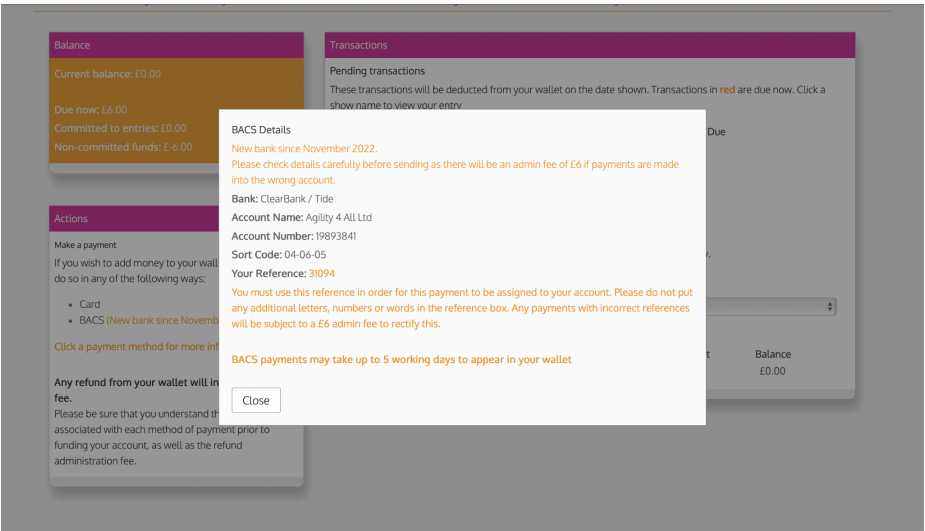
Balance

Current balance: £0.00

Due now: £6.00

Committed to entries: £0.00

Non-committed funds: £-6.00

Actions

Make a payment

If you wish to add money to your wall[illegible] do so in any of the following ways:

- Card
- BACS (New bank since Novemb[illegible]

Click a payment method for more inf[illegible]

Any refund from your wallet will in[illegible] fee.

Please be sure that you understand th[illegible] associated with each method of payment prior to funding your account, as well as the refund administration fee.

Transactions

Pending transactions

These transactions will be deducted from your wallet on the date shown. Transactions in red are due now. Click a show name to view your entry

Due

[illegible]y.

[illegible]t

Balance

£0.00

BACS Details

New bank since November 2022.

Please check details carefully before sending as there will be an admin fee of £6 if payments are made into the wrong account.

Bank: ClearBank / Tide

Account Name: Agility 4 All Ltd

Account Number: 19893841

Sort Code: 04-06-05

Your Reference: 31094

You must use this reference in order for this payment to be assigned to your account. Please do not put any additional letters, numbers or words in the reference box. Any payments with incorrect references will be subject to a £6 admin fee to rectify this.

BACS payments may take up to 5 working days to appear in your wallet

Close